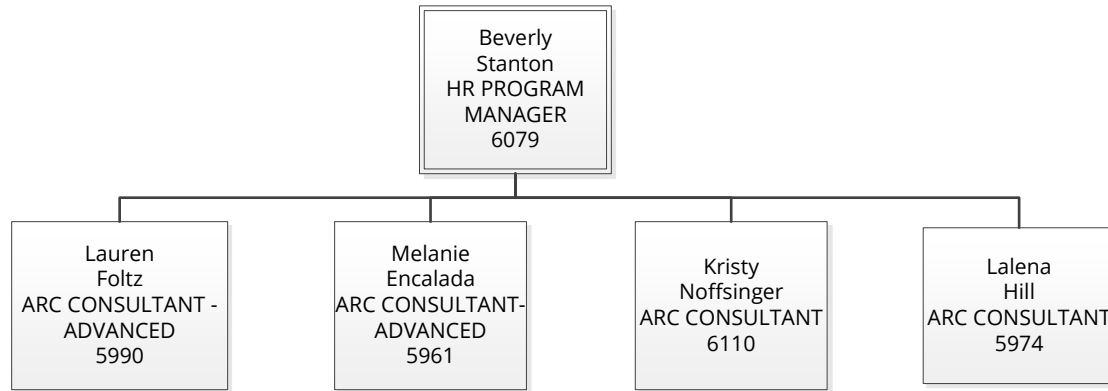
Beverly Stanton HR PROGRAM MANAGER 6079

Lauren Foltz ARC CONSULTANT - ADVANCED 5990

Melanie Encalada ARC CONSULTANT-ADVANCED 5961

Kristy Noffsinger ARC CONSULTANT 6110

Lalena Hill ARC CONSULTANT 5974